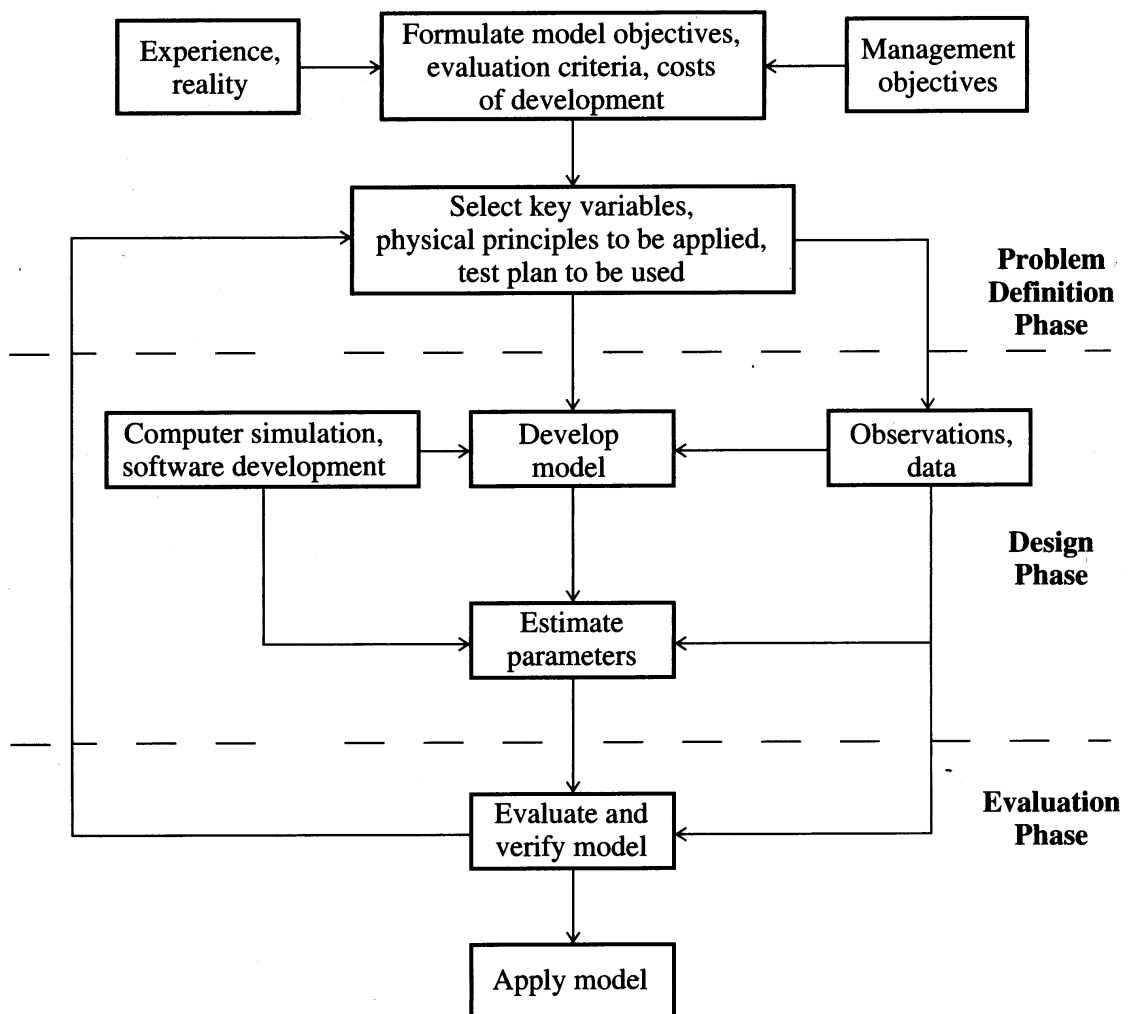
Experience, reality

Formulate model objectives, evaluation criteria, costs of development

Management objectives

Select key variables, physical principles to be applied, test plan to be used

Problem Definition Phase

Computer simulation, software development

Develop model

Observations, data

Design Phase

Estimate parameters

Evaluate and verify model

Evaluation Phase

Apply model